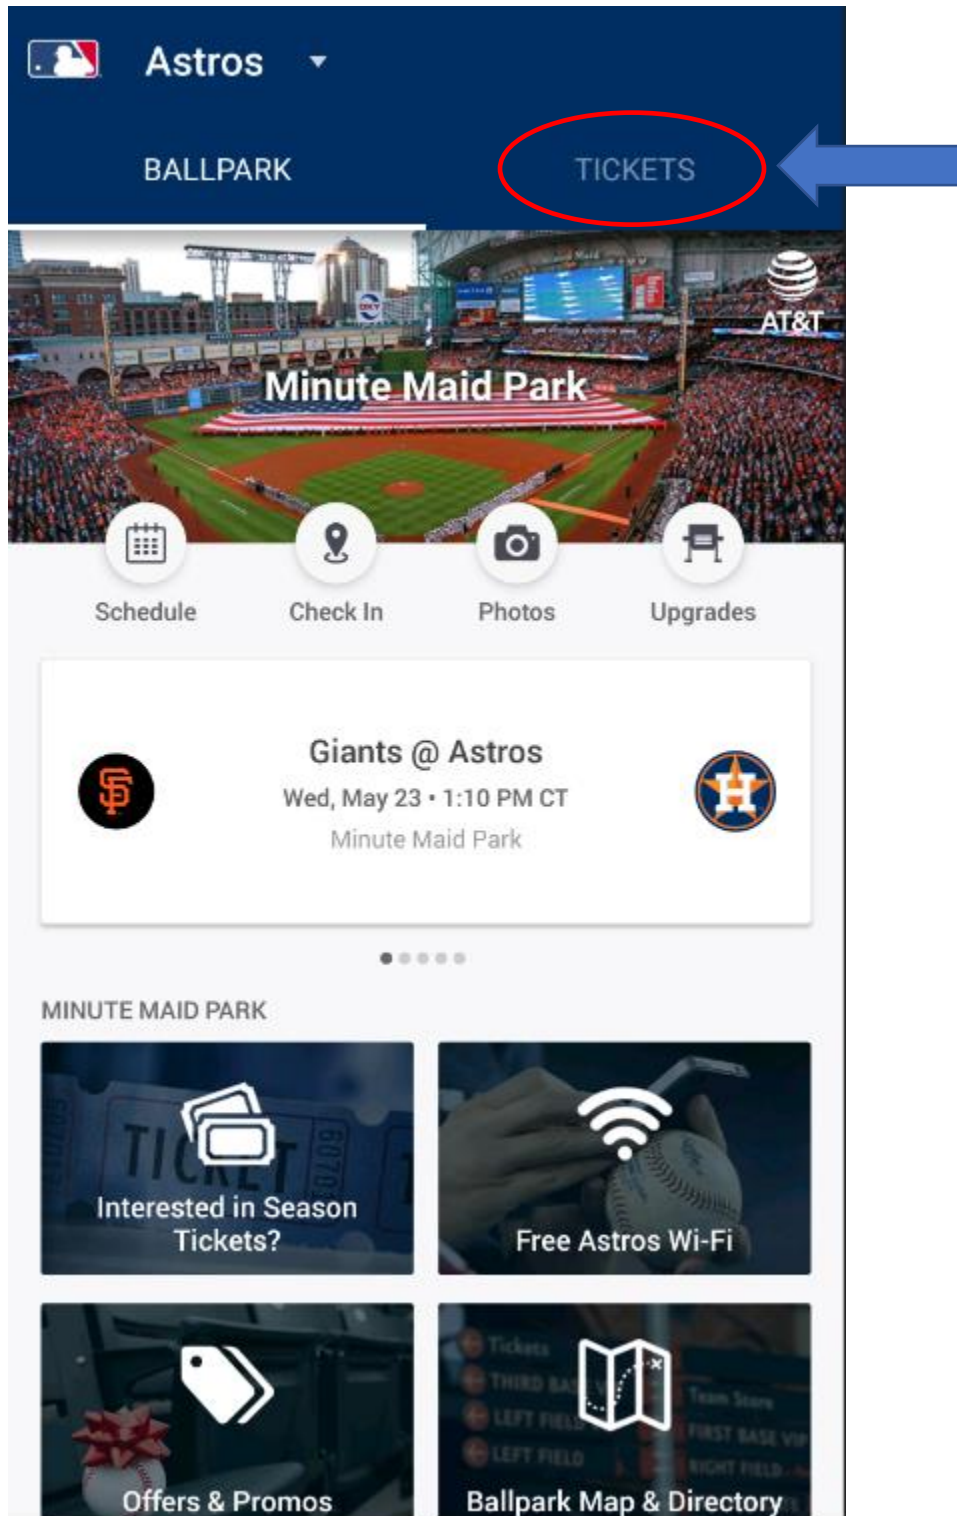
Astros

BALLPARK TICKETS

AT&T

Minute Maid Park

Schedule Check In Photos Upgrades

Giants @ Astros
Wed, May 23 • 1:10 PM CT
Minute Maid Park

MINUTE MAID PARK

Interested in Season Tickets?

Free Astros Wi-Fi

Offers & Promos

Ballpark Map & Directory